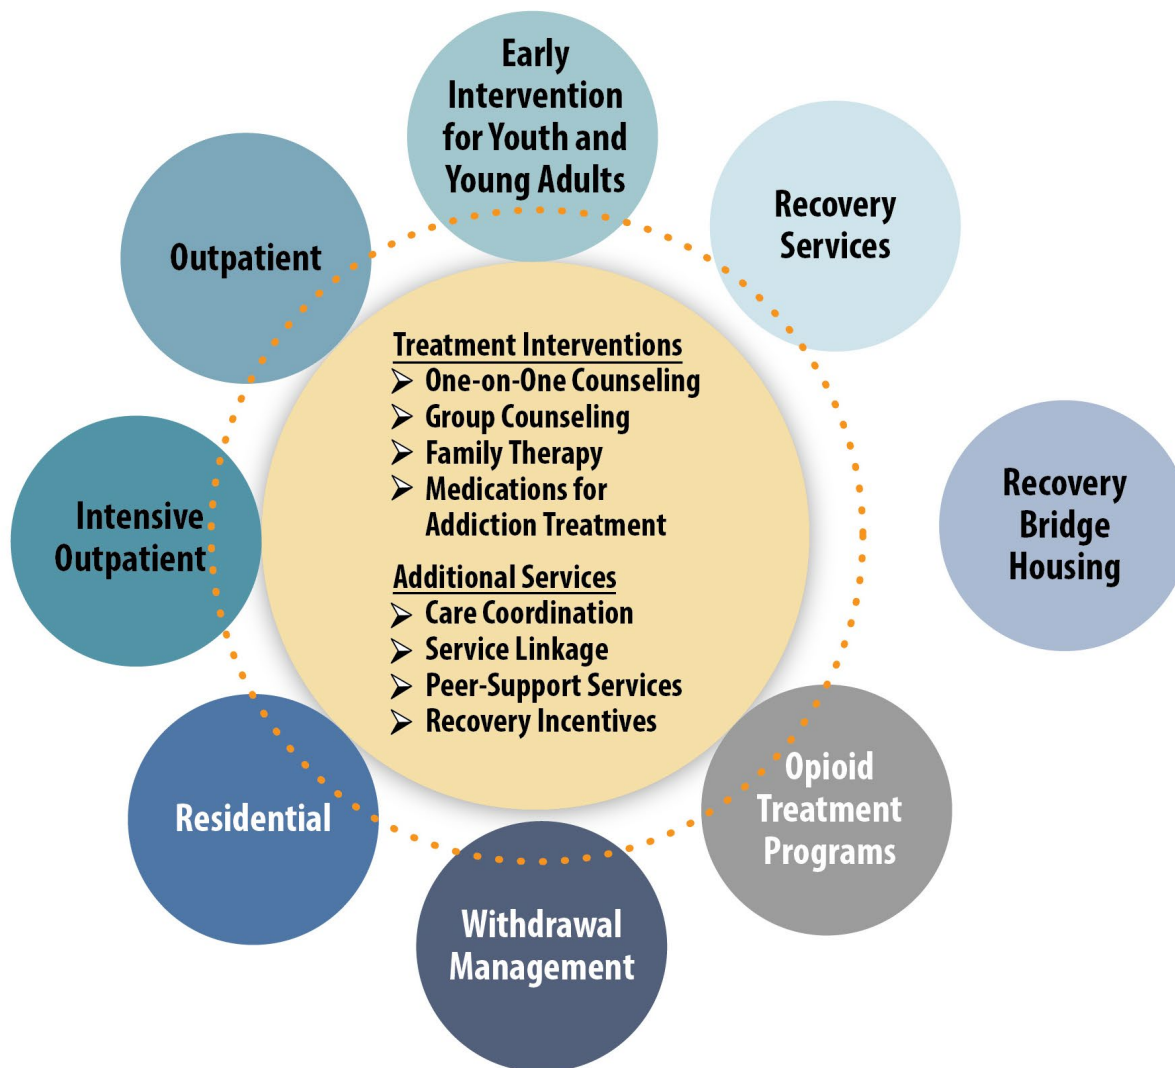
Early Intervention for Youth and Young Adults

Recovery Services

Recovery Bridge Housing

Opioid Treatment Programs

Withdrawal Management

Residential

Intensive Outpatient

Outpatient

Treatment Interventions
➢ One-on-One Counseling
➢ Group Counseling
➢ Family Therapy
➢ Medications for Addiction Treatment

Additional Services
➢ Care Coordination
➢ Service Linkage
➢ Peer-Support Services
➢ Recovery Incentives